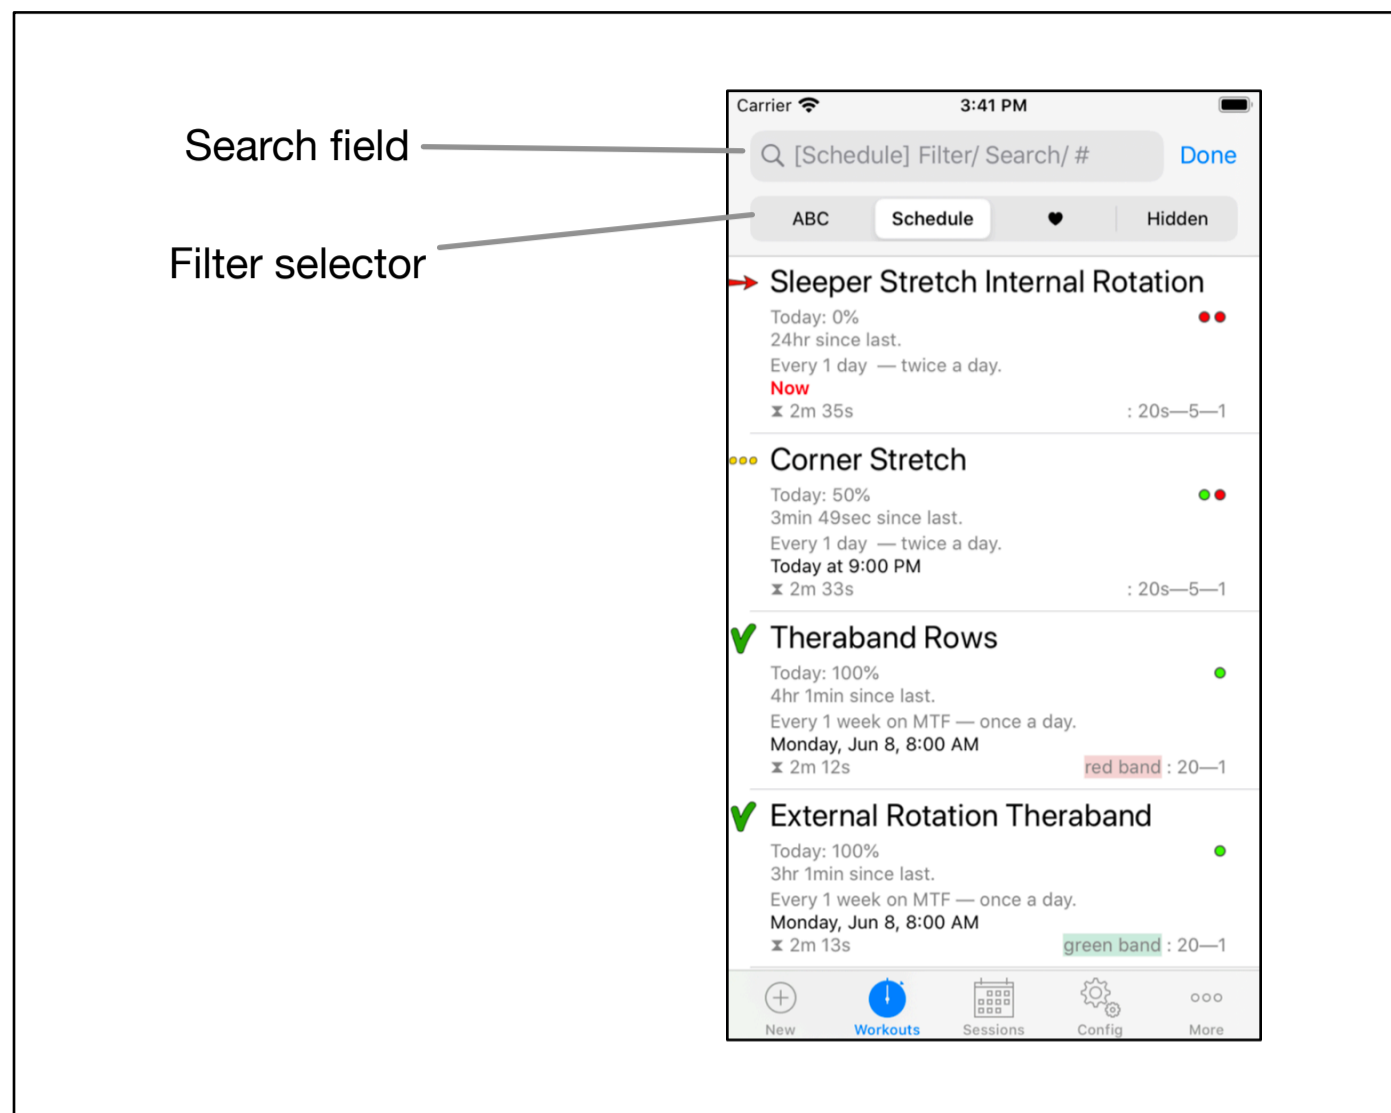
Search field

Filter selector

Carrier 3:41 PM

[Schedule] Filter/ Search/ # Done

ABC Schedule ❤ Hidden

Sleeper Stretch Internal Rotation
Today: 0%
24hr since last.
Every 1 day — twice a day.
Now
⧗ 2m 35s : 20s—5—1

Corner Stretch
Today: 50%
3min 49sec since last.
Every 1 day — twice a day.
Today at 9:00 PM
⧗ 2m 33s : 20s—5—1

Theraband Rows
Today: 100%
4hr 1min since last.
Every 1 week on MTF — once a day.
Monday, Jun 8, 8:00 AM
⧗ 2m 12s red band : 20—1

External Rotation Theraband
Today: 100%
3hr 1min since last.
Every 1 week on MTF — once a day.
Monday, Jun 8, 8:00 AM
⧗ 2m 13s green band : 20—1

New Workouts Sessions Config More